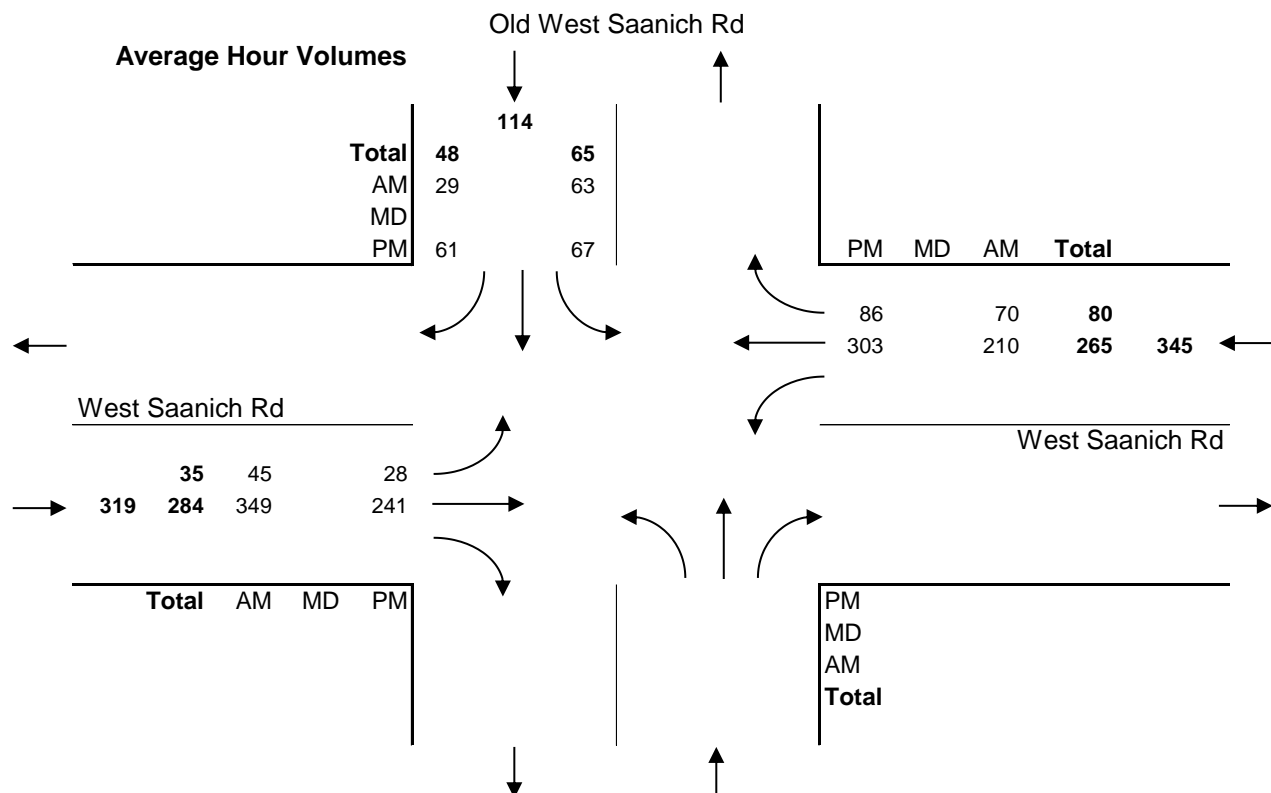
Old West Saanich Rd

**Average Hour Volumes**

**114**

| | | |
|---|---|---|
| **Total** | **48** | **65** |
| AM | 29 | 63 |
| MD | | |
| PM | 61 | 67 |

| PM | MD | AM | **Total** | |
|---|---|---|---|---|
| 86 | | 70 | **80** | |
| 303 | | 210 | **265** | **345** |

West Saanich Rd

West Saanich Rd

| | | | | |
|---|---|---|---|---|
| | **35** | 45 | | 28 |
| **319** | **284** | 349 | | 241 |
| | **Total** | AM | MD | PM |

PM
MD
AM
**Total**